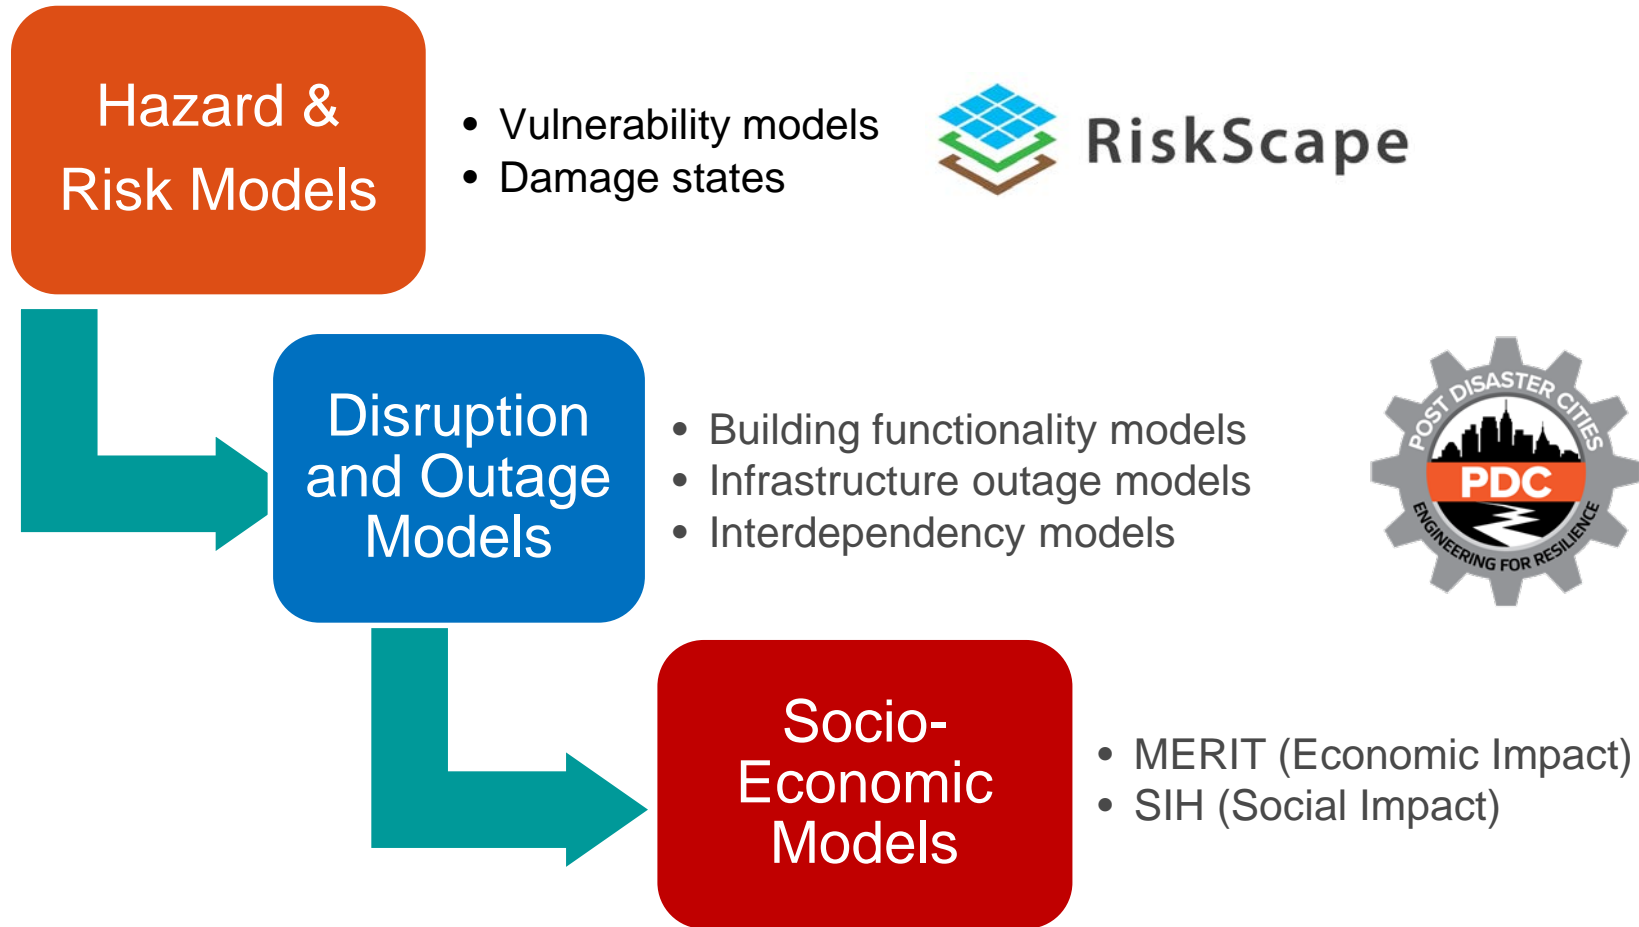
Hazard & Risk Models

• Vulnerability models
• Damage states

RiskScape

Disruption and Outage Models

• Building functionality models
• Infrastructure outage models
• Interdependency models

POST DISASTER CITIES
PDC
ENGINEERING FOR RESILIENCE

Socio-Economic Models

• MERIT (Economic Impact)
• SIH (Social Impact)